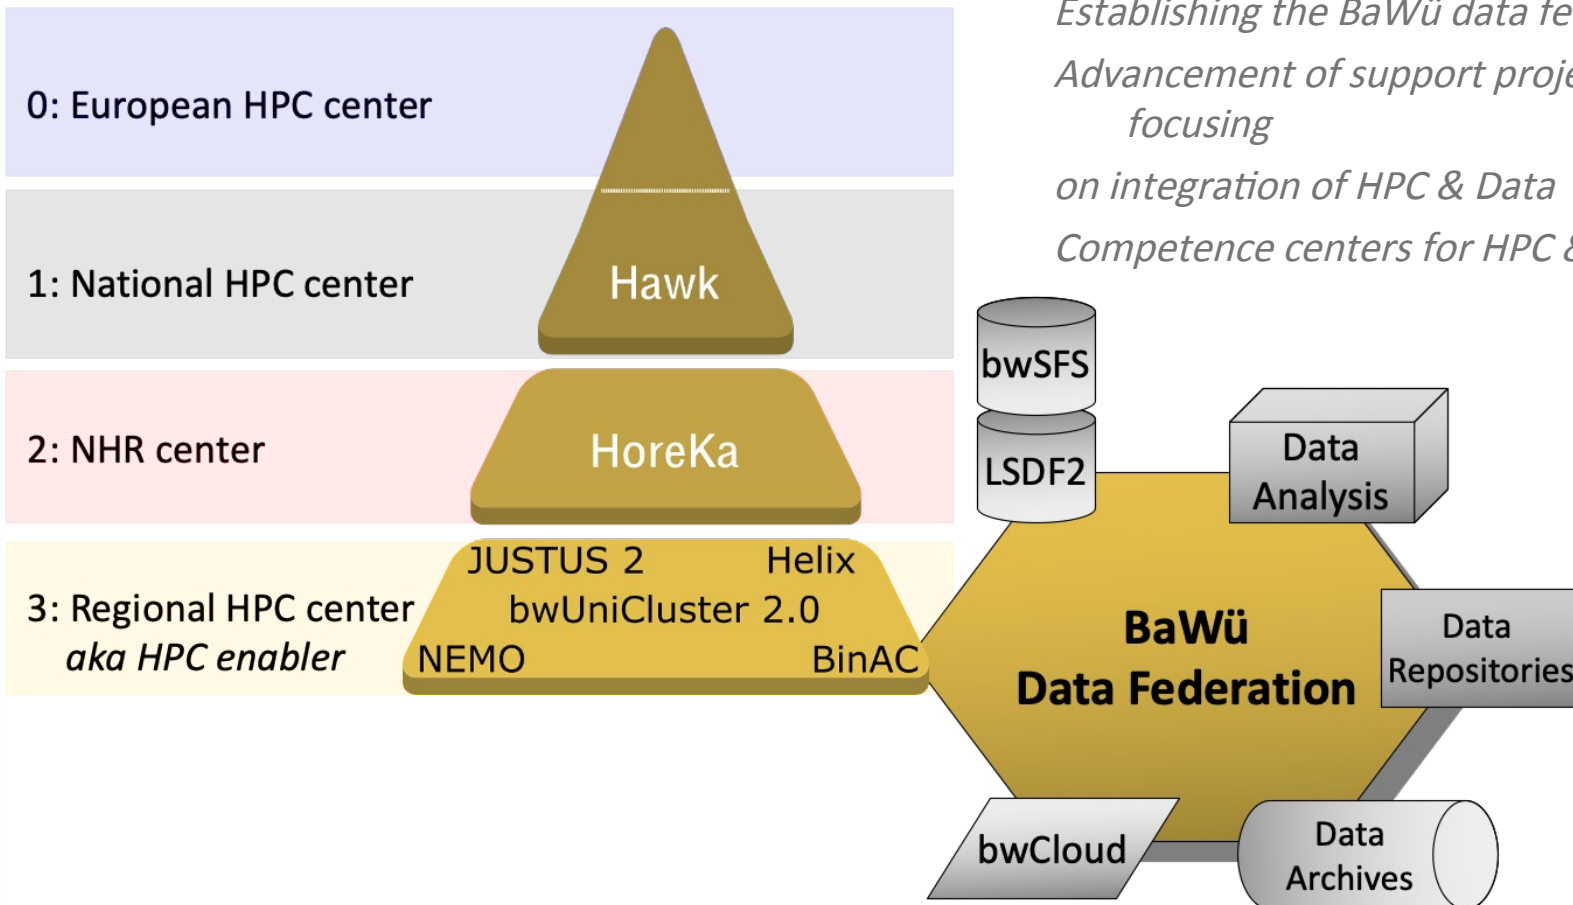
Establishing the BaWü data fe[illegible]

Advancement of support proje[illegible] focusing

on integration of HPC & Data

Competence centers for HPC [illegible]

0: European HPC center

1: National HPC center

Hawk

2: NHR center

HoreKa

3: Regional HPC center
aka HPC enabler

JUSTUS 2

Helix

bwUniCluster 2.0

NEMO

BinAC

bwSFS

LSDF2

Data Analysis

BaWü Data Federation

Data Repositories

bwCloud

Data Archives